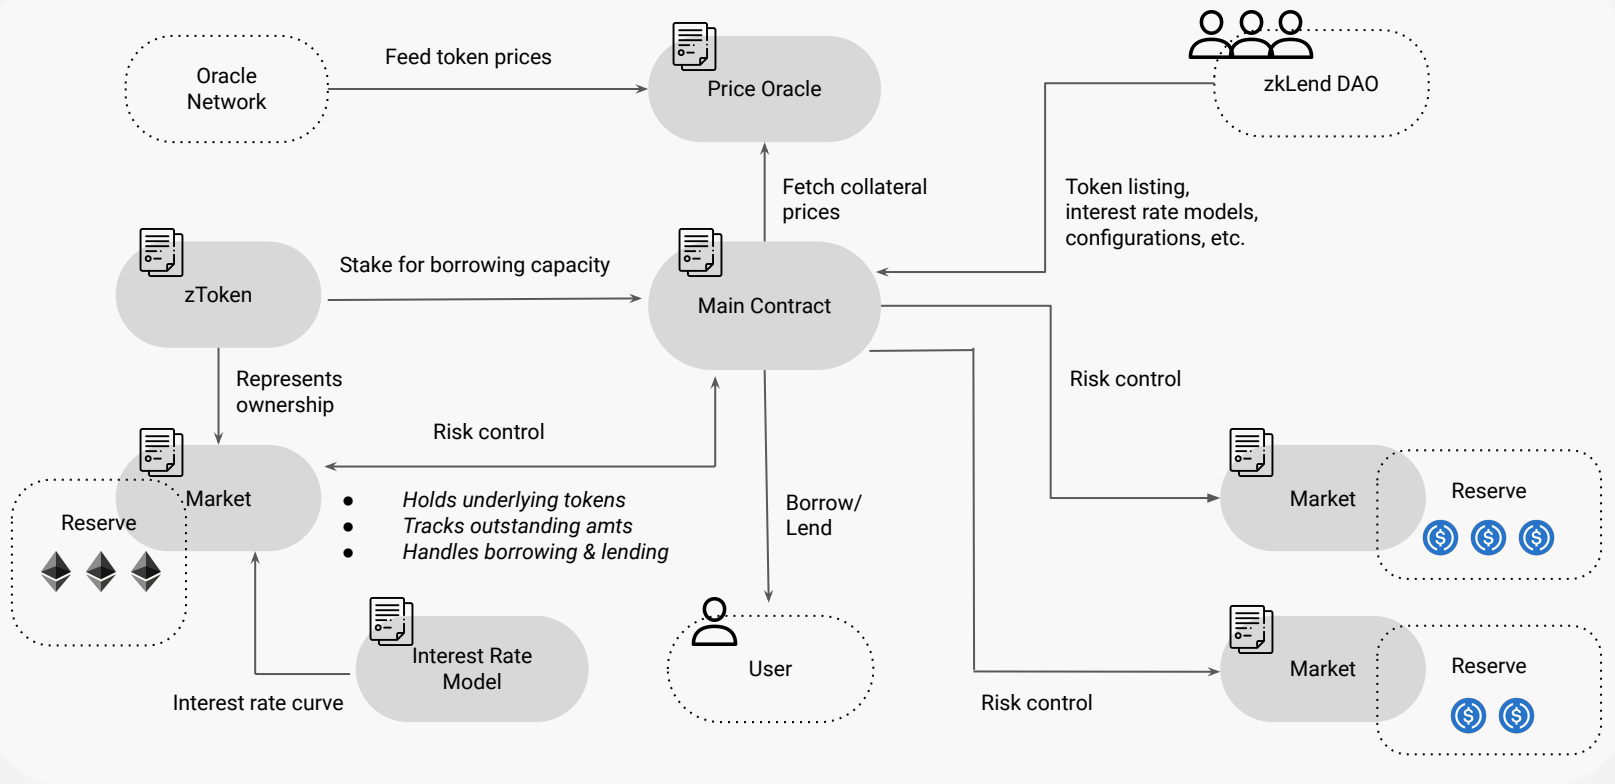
Oracle Network

Feed token prices

Price Oracle

zkLend DAO

Fetch collateral prices

Token listing, interest rate models, configurations, etc.

zToken

Stake for borrowing capacity

Main Contract

Represents ownership

Risk control

Risk control

Market

Reserve

- Holds underlying tokens
- Tracks outstanding amts
- Handles borrowing & lending

Borrow/ Lend

Market

Reserve

Interest Rate Model

User

Market

Reserve

Interest rate curve

Risk control